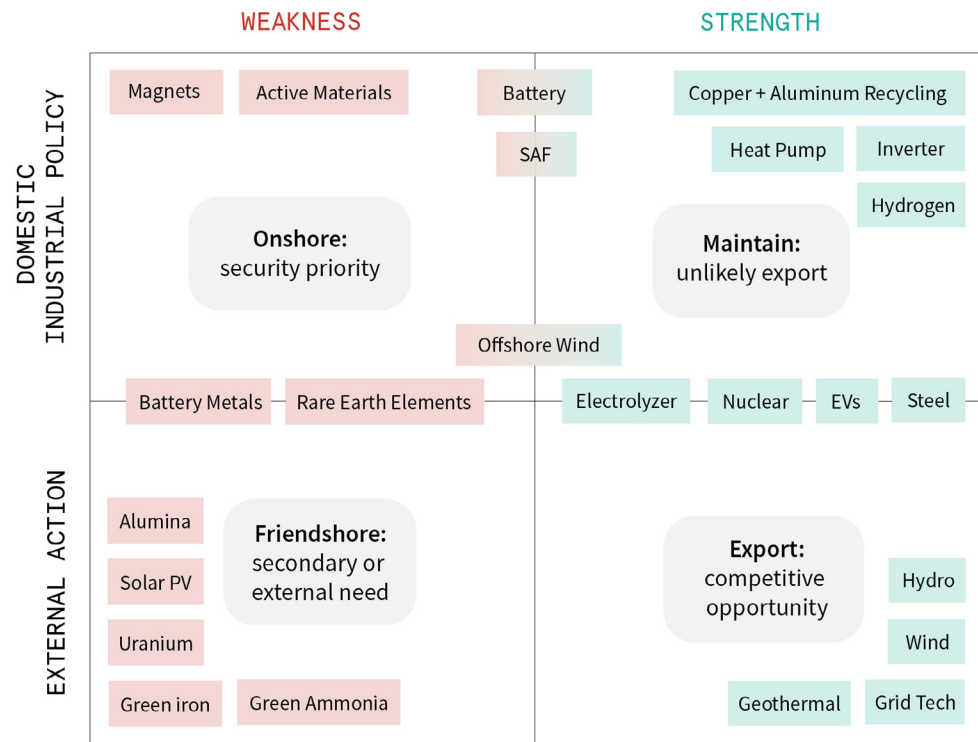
WEAKNESS

STRENGTH

DOMESTIC INDUSTRIAL POLICY

Magnets

Active Materials

Battery

Copper + Aluminum Recycling

SAF

Heat Pump

Inverter

Hydrogen

Onshore: security priority

Maintain: unlikely export

Offshore Wind

Battery Metals

Rare Earth Elements

Electrolyzer

Nuclear

EVs

Steel

EXTERNAL ACTION

Alumina

Friendshore: secondary or external need

Solar PV

Export: competitive opportunity

Hydro

Uranium

Wind

Green iron

Green Ammonia

Geothermal

Grid Tech